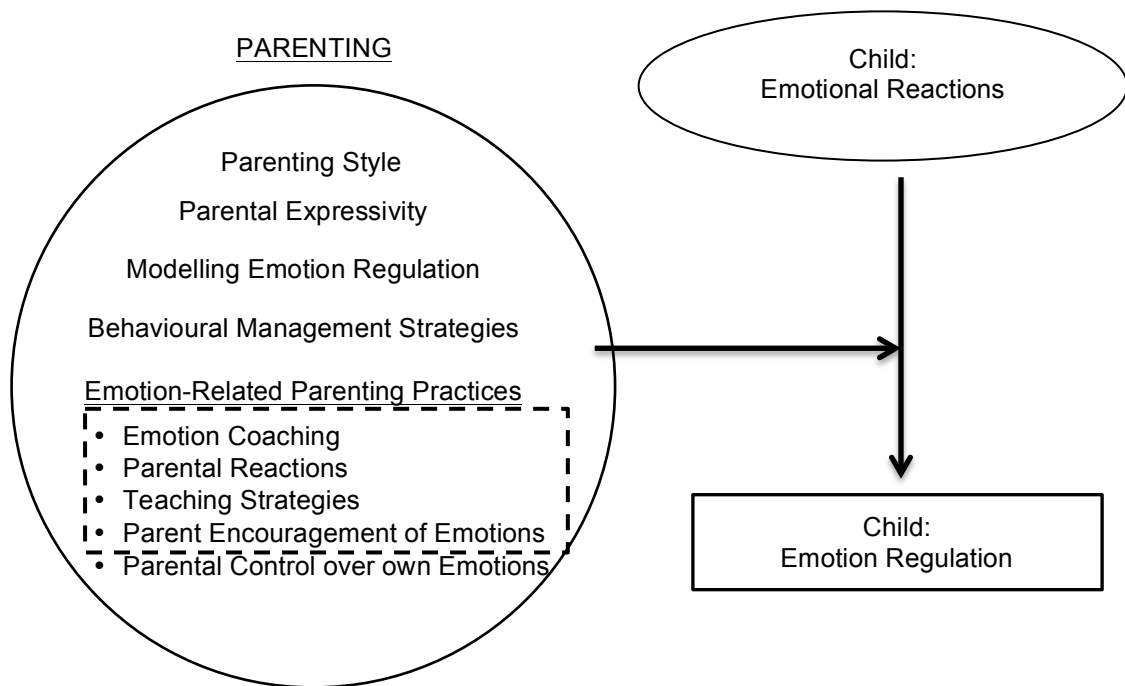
PARENTING

Child:
Emotional Reactions

Parenting Style

Parental Expressivity

Modelling Emotion Regulation

Behavioural Management Strategies

Emotion-Related Parenting Practices

- Emotion Coaching
- Parental Reactions
- Teaching Strategies
- Parent Encouragement of Emotions
- Parental Control over own Emotions

Child:
Emotion Regulation